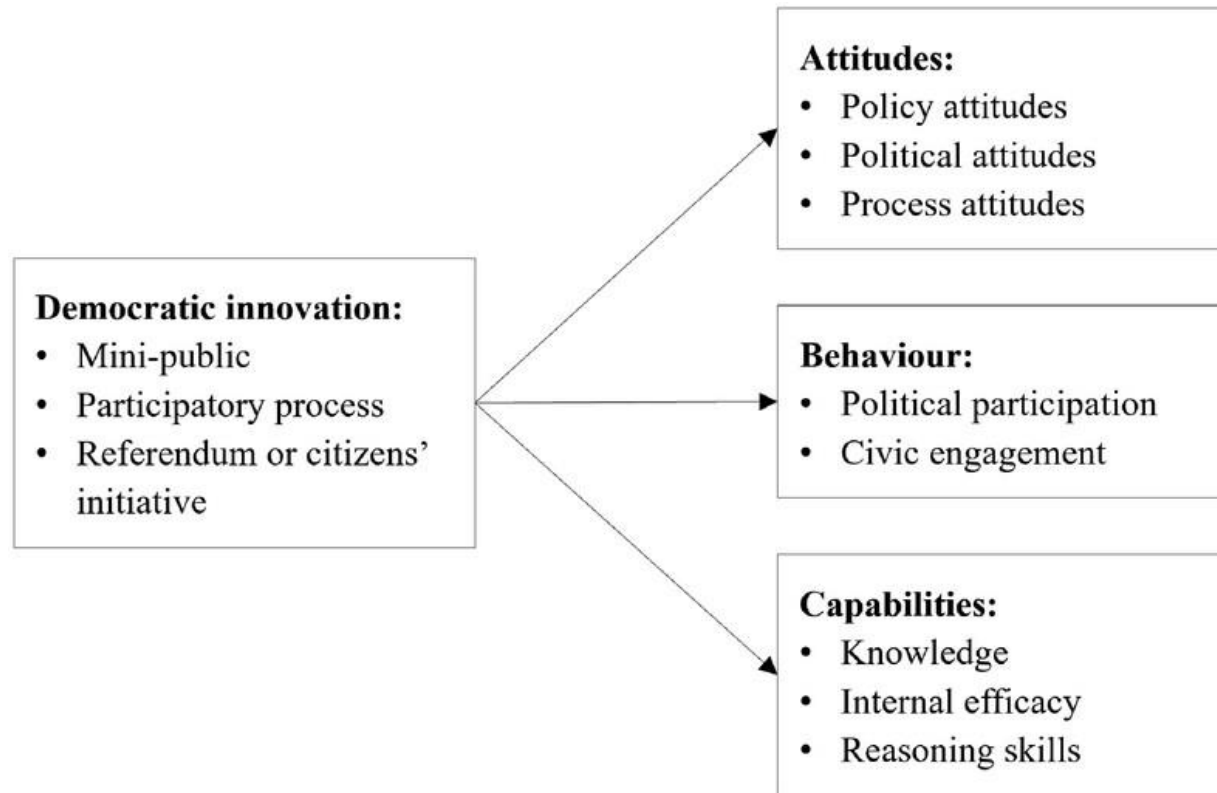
**Democratic innovation:**
- Mini-public
- Participatory process
- Referendum or citizens' initiative

**Attitudes:**
- Policy attitudes
- Political attitudes
- Process attitudes

**Behaviour:**
- Political participation
- Civic engagement

**Capabilities:**
- Knowledge
- Internal efficacy
- Reasoning skills